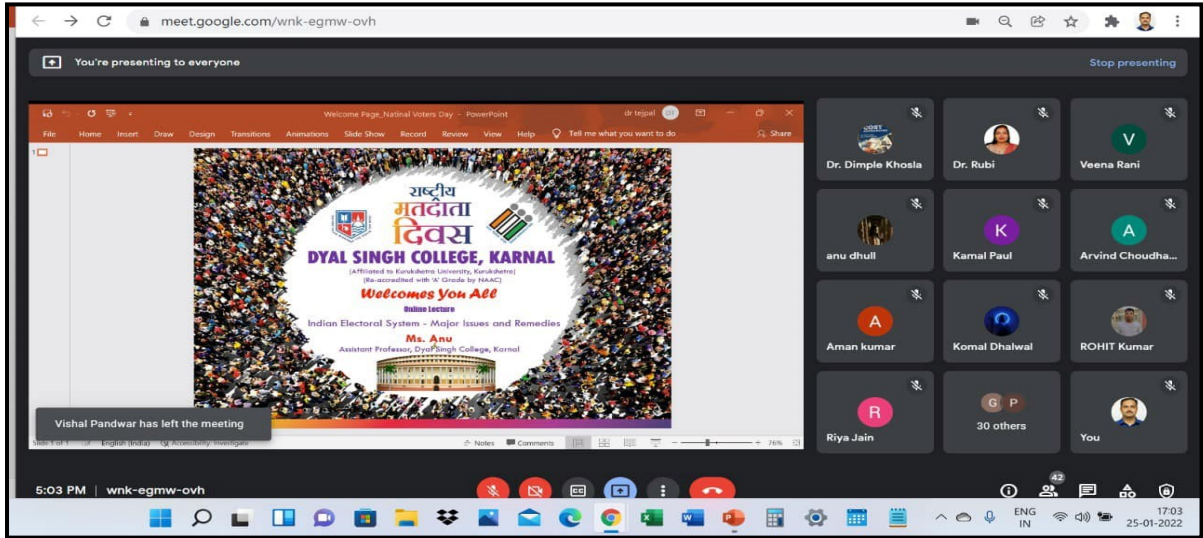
meet.google.com/wnk-egmw-ovh

You're presenting to everyone

Stop presenting

Welcome Page_Natinal Voters Day - PowerPoint

dr tejpal

File Home Insert Draw Design Transitions Animations Slide Show Record Review View Help Tell me what you want to do Share

राष्ट्रीय
मतदाता
दिवस

DYAL SINGH COLLEGE, KARNAL

(Affiliated to Kurukshetra University, Kurukshetra)
(Re-accredited with 'A' Grade by NAAC)

Welcomes You All

Online Lecture

Indian Electoral System - Major Issues and Remedies

Ms. Anu
Assistant Professor, Dyal Singh College, Karnal

Vishal Pandwar has left the meeting

Slide 1 of 1 English (India) Accessibility: Investigate Notes Comments 76%

Dr. Dimple Khosla
Dr. Rubi
V
Veena Rani
anu dhull
K
Kamal Paul
A
Arvind Choudha...
A
Aman kumar
Komal Dhalwal
ROHIT Kumar
R
Riya Jain
G P
30 others
You

5:03 PM | wnk-egmw-ovh

42

ENG IN
17:03
25-01-2022